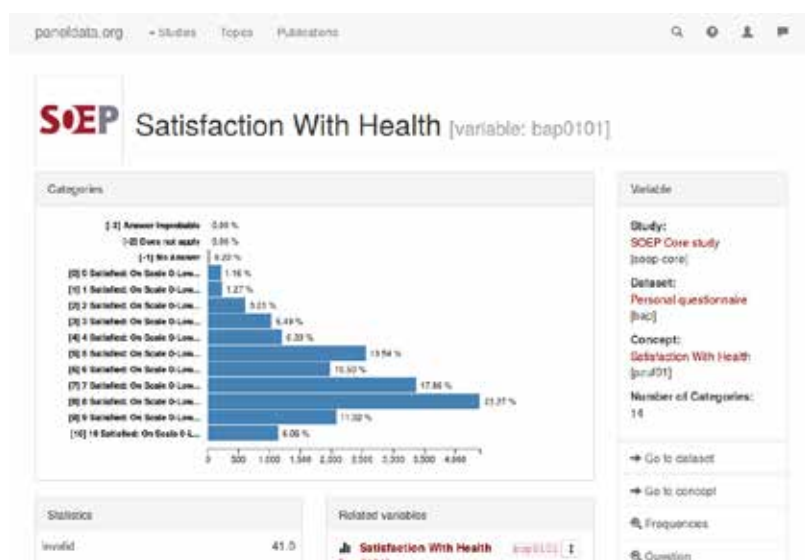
paneldata.org • Studies Topics Publications

SOEP Satisfaction With Health [variable: bap0101]

Categories

[-3] Answer improbable 0.00 %
[-2] Does not apply 0.00 %
[-1] No Answer 0.20 %
[0] 0 Satisfied: On Scale 0-Low... 1.16 %
[1] 1 Satisfied: On Scale 0-Low... 1.27 %
[2] 2 Satisfied: On Scale 0-Low... 3.01 %
[3] 3 Satisfied: On Scale 0-Low... 6.49 %
[4] 4 Satisfied: On Scale 0-Low... 6.39 %
[5] 5 Satisfied: On Scale 0-Low... 13.54 %
[6] 6 Satisfied: On Scale 0-Low... 10.50 %
[7] 7 Satisfied: On Scale 0-Low... 17.86 %
[8] 8 Satisfied: On Scale 0-Low... 23.27 %
[9] 9 Satisfied: On Scale 0-Low... 11.02 %
[10] 10 Satisfied: On Scale 0-L... 6.06 %

0 500 1.000 1.500 2.000 2.500 3.000 3.500 4.000

Variable

Study:
SOEP Core study
[soep-core]

Dataset:
Personal questionnaire
[bap]

Concept:
Satisfaction With Health
[pcal01]

Number of Categories:
14

→ Go to dataset

→ Go to concept

Frequencies

Question

Statistics

invalid 41.0

Related variables

Satisfaction With Health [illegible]